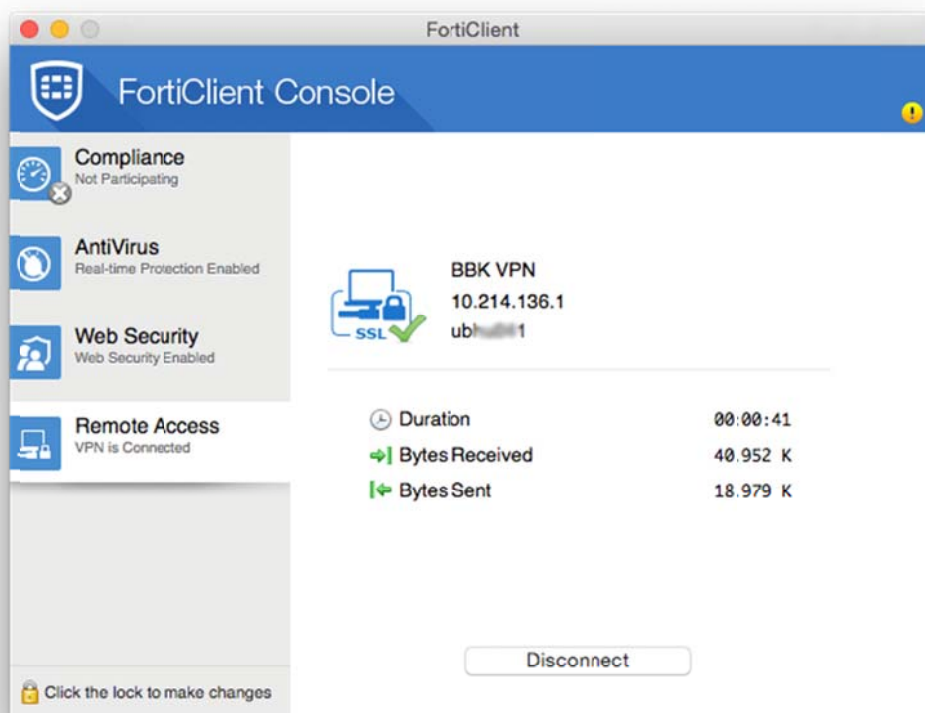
FortiClient

FortiClient Console

Compliance
Not Participating

AntiVirus
Real-time Protection Enabled

Web Security
Web Security Enabled

Remote Access
VPN is Connected

SSL

BBK VPN
10.214.136.1
ub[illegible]1

Duration 00:00:41
Bytes Received 40.952 K
Bytes Sent 18.979 K

Disconnect

Click the lock to make changes